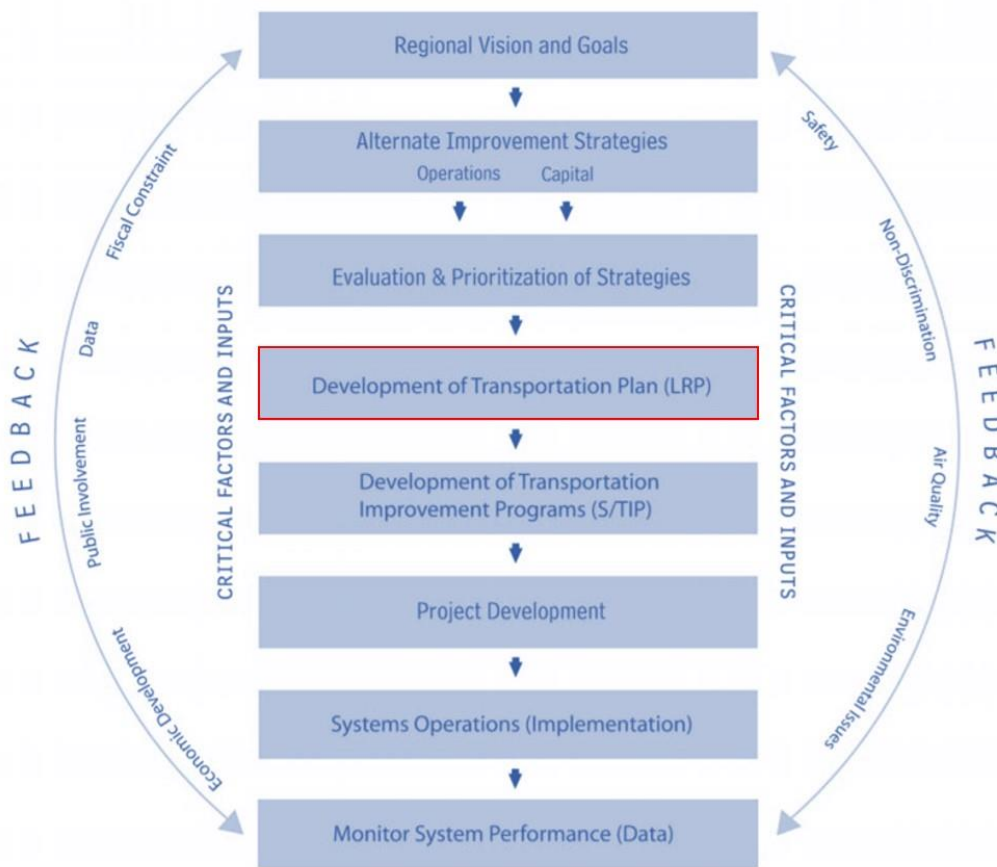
Regional Vision and Goals

Alternate Improvement Strategies
Operations Capital

Evaluation & Prioritization of Strategies

Development of Transportation Plan (LRP)

Development of Transportation Improvement Programs (S/TIP)

Project Development

Systems Operations (Implementation)

Monitor System Performance (Data)

CRITICAL FACTORS AND INPUTS

CRITICAL FACTORS AND INPUTS

FEEDBACK

Fiscal Constraint

Data

Public Involvement

Economic Development

FEEDBACK

Safety

Non-Discrimination

Air Quality

Environmental Issues